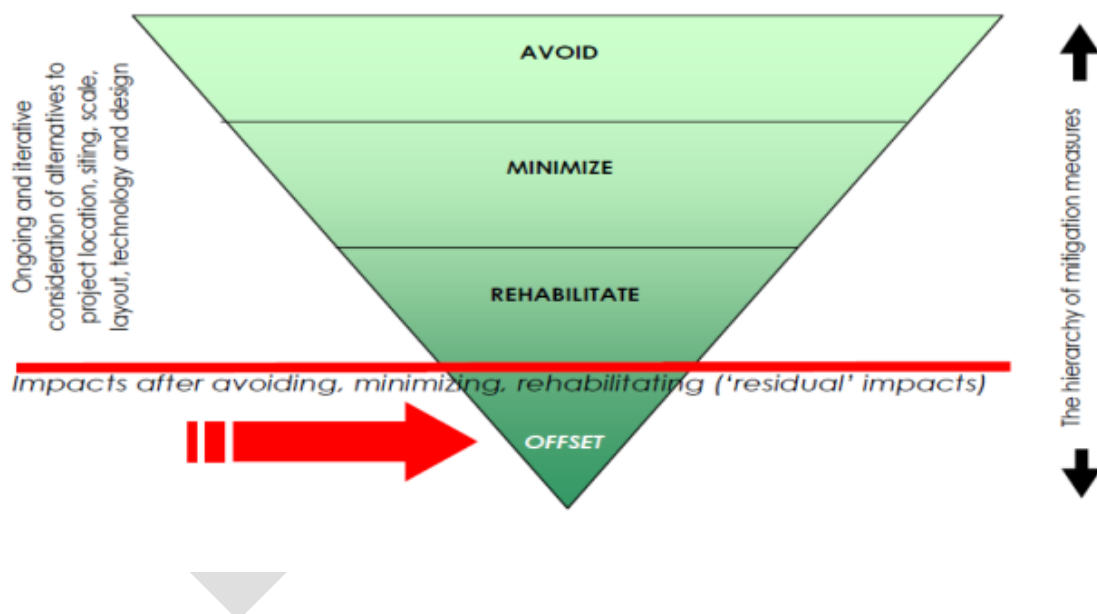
Ongoing and iterative consideration of alternatives to project location, siting, scale, layout, technology and design

AVOID

MINIMIZE

REHABILITATE

Impacts after avoiding, minimizing, rehabilitating ('residual' impacts)

OFFSET

The hierarchy of mitigation measures